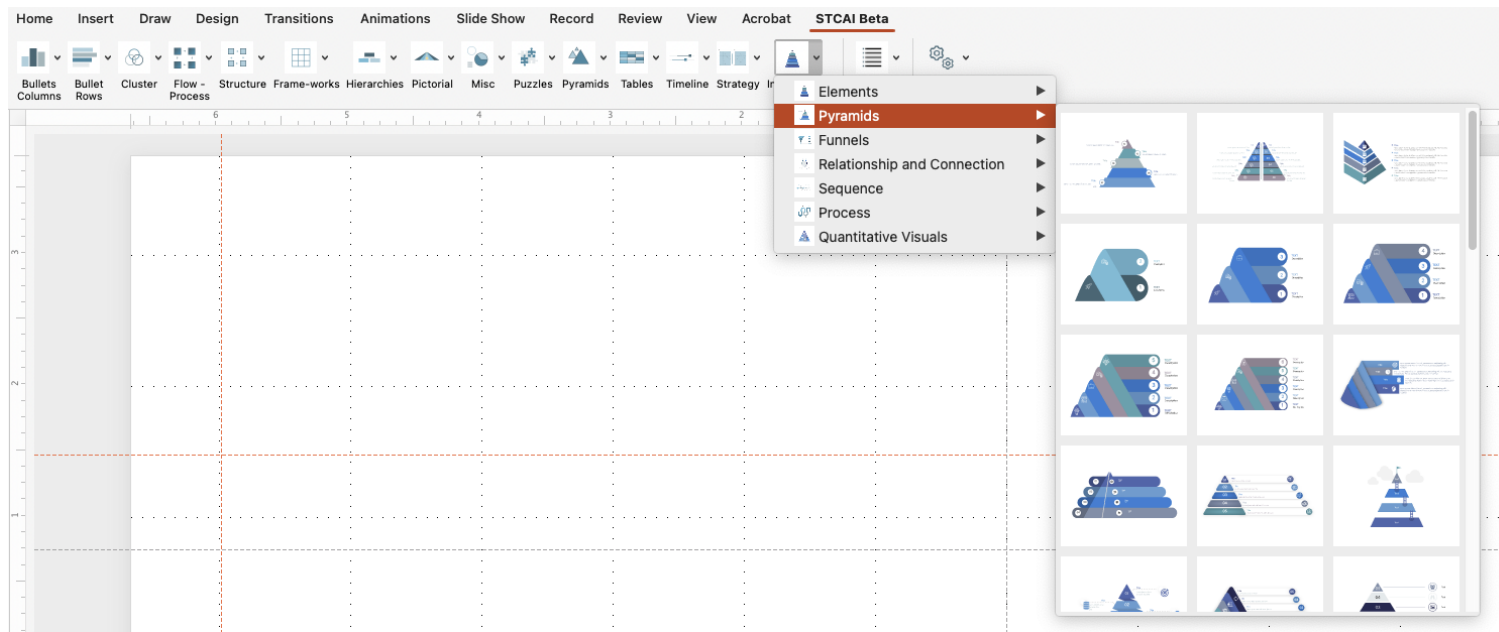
Home Insert Draw Design Transitions Animations Slide Show Record Review View Acrobat STCAI Beta

Bullets Columns
Bullet Rows
Cluster
Flow - Process
Structure
Frame-works
Hierarchies
Pictorial
Misc
Puzzles
Pyramids
Tables
Timeline
Strategy
In

6 5 4 3 2

Elements
Pyramids
Funnels
Relationship and Connection
Sequence
Process
Quantitative Visuals

3
2
1